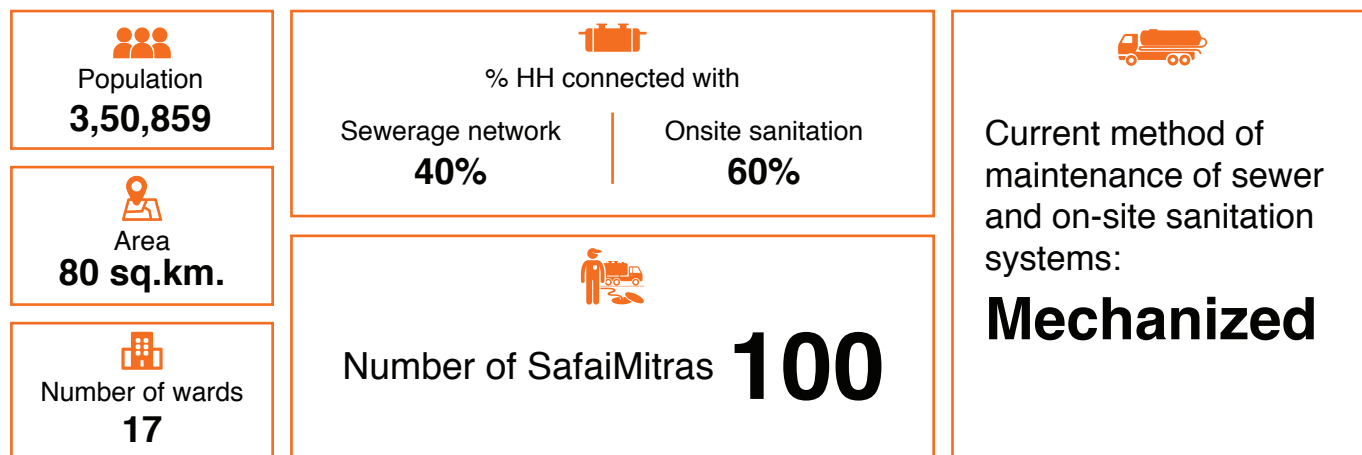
Population
3,50,859

Area
80 sq.km.

Number of wards
17

% HH connected with

Sewerage network
40%

Onsite sanitation
60%

Number of SafaiMitras 100

Current method of maintenance of sewer and on-site sanitation systems:

Mechanized